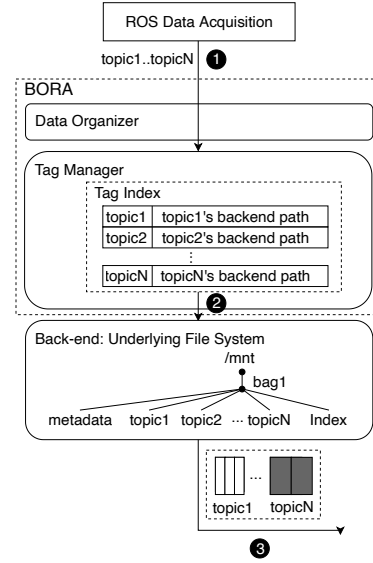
ROS Data Acquisition

topic1..topicN

1

BORA

Data Organizer

Tag Manager

Tag Index

| topic1 | topic1's backend path |
|---|---|
| topic2 | topic2's backend path |
| ⋮ | |
| topicN | topicN's backend path |

2

Back-end: Underlying File System

/mnt

bag1

metadata topic1 topic2 ··· topicN Index

...

topic1 topicN

3